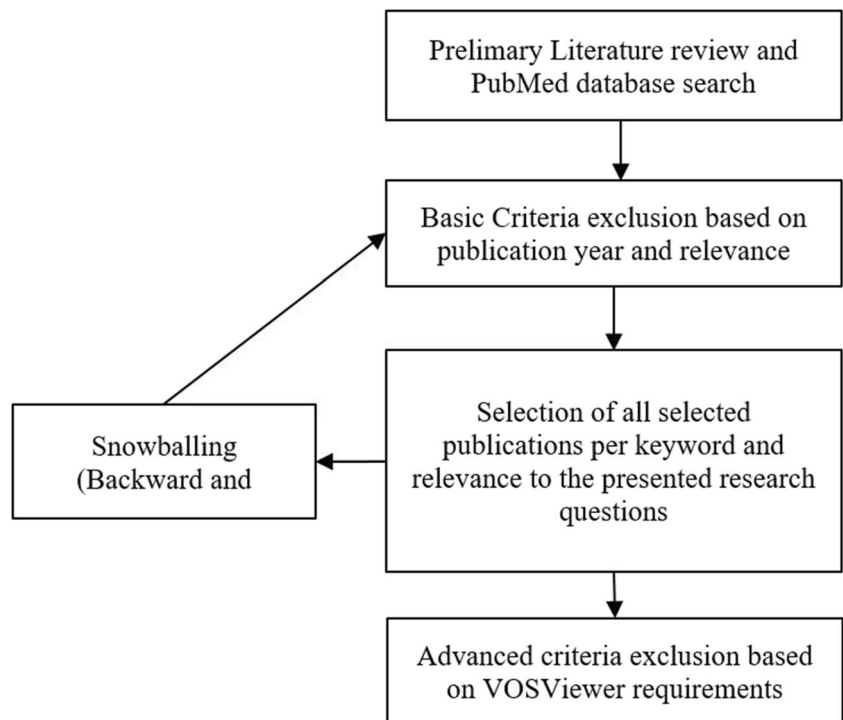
Prelimary Literature review and PubMed database search

Basic Criteria exclusion based on publication year and relevance

Selection of all selected publications per keyword and relevance to the presented research questions

Snowballing (Backward and

Advanced criteria exclusion based on VOSViewer requirements